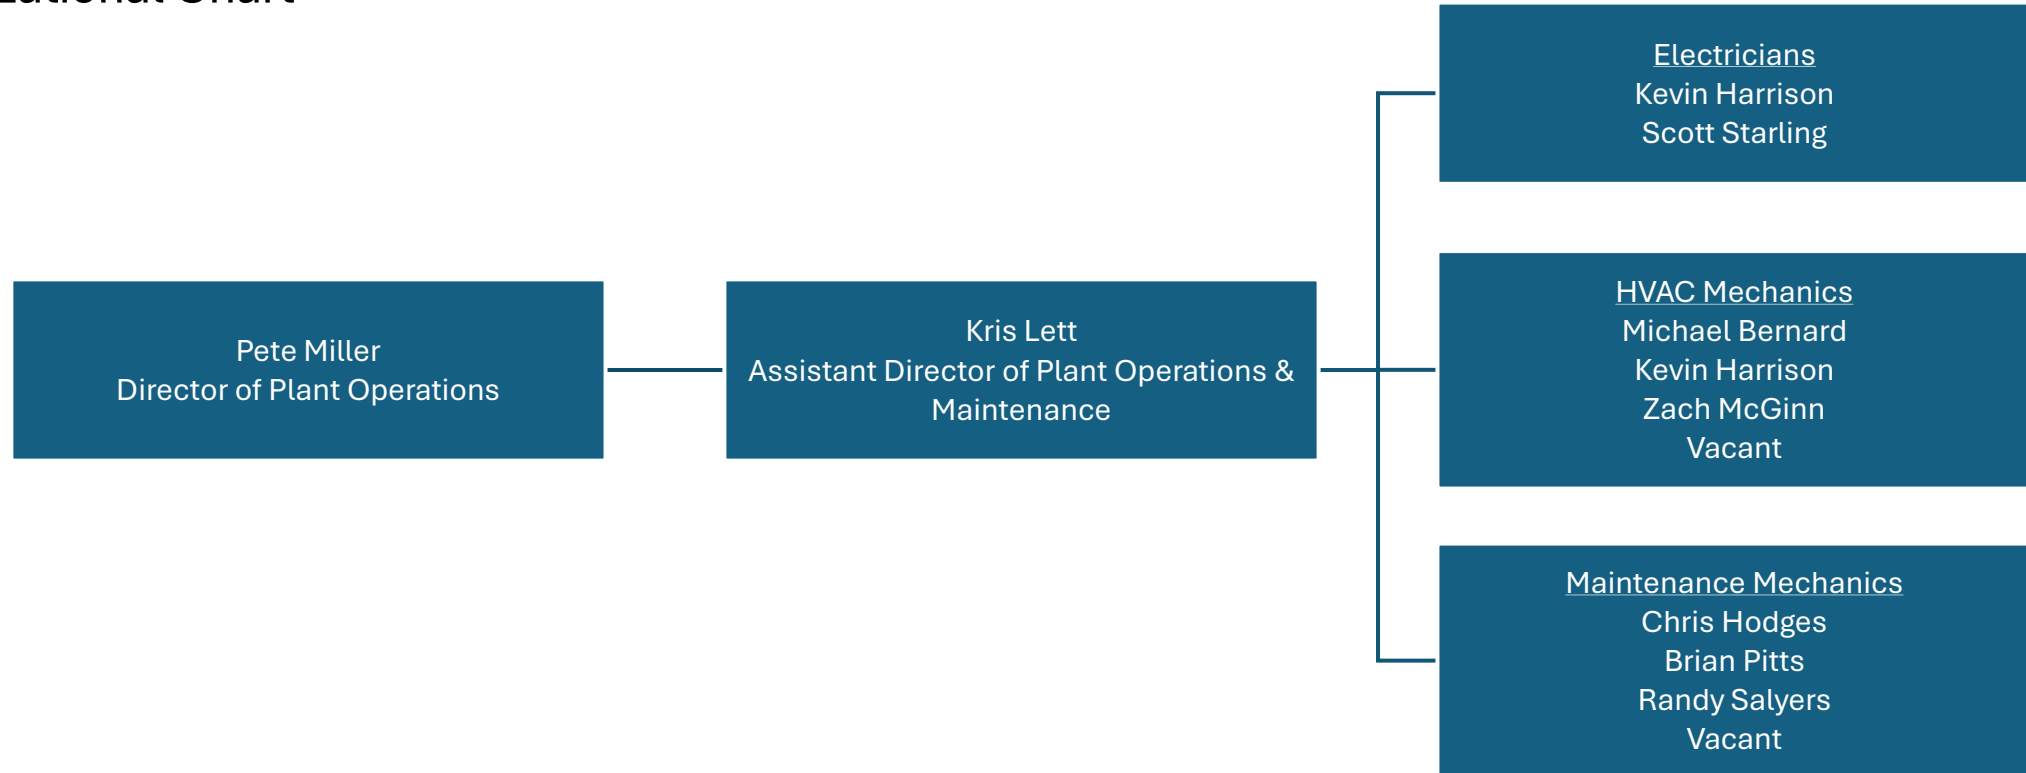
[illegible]ational Chart

Pete Miller
Director of Plant Operations

Kris Lett
Assistant Director of Plant Operations & Maintenance

Electricians
Kevin Harrison
Scott Starling

HVAC Mechanics
Michael Bernard
Kevin Harrison
Zach McGinn
Vacant

Maintenance Mechanics
Chris Hodges
Brian Pitts
Randy Salyers
Vacant